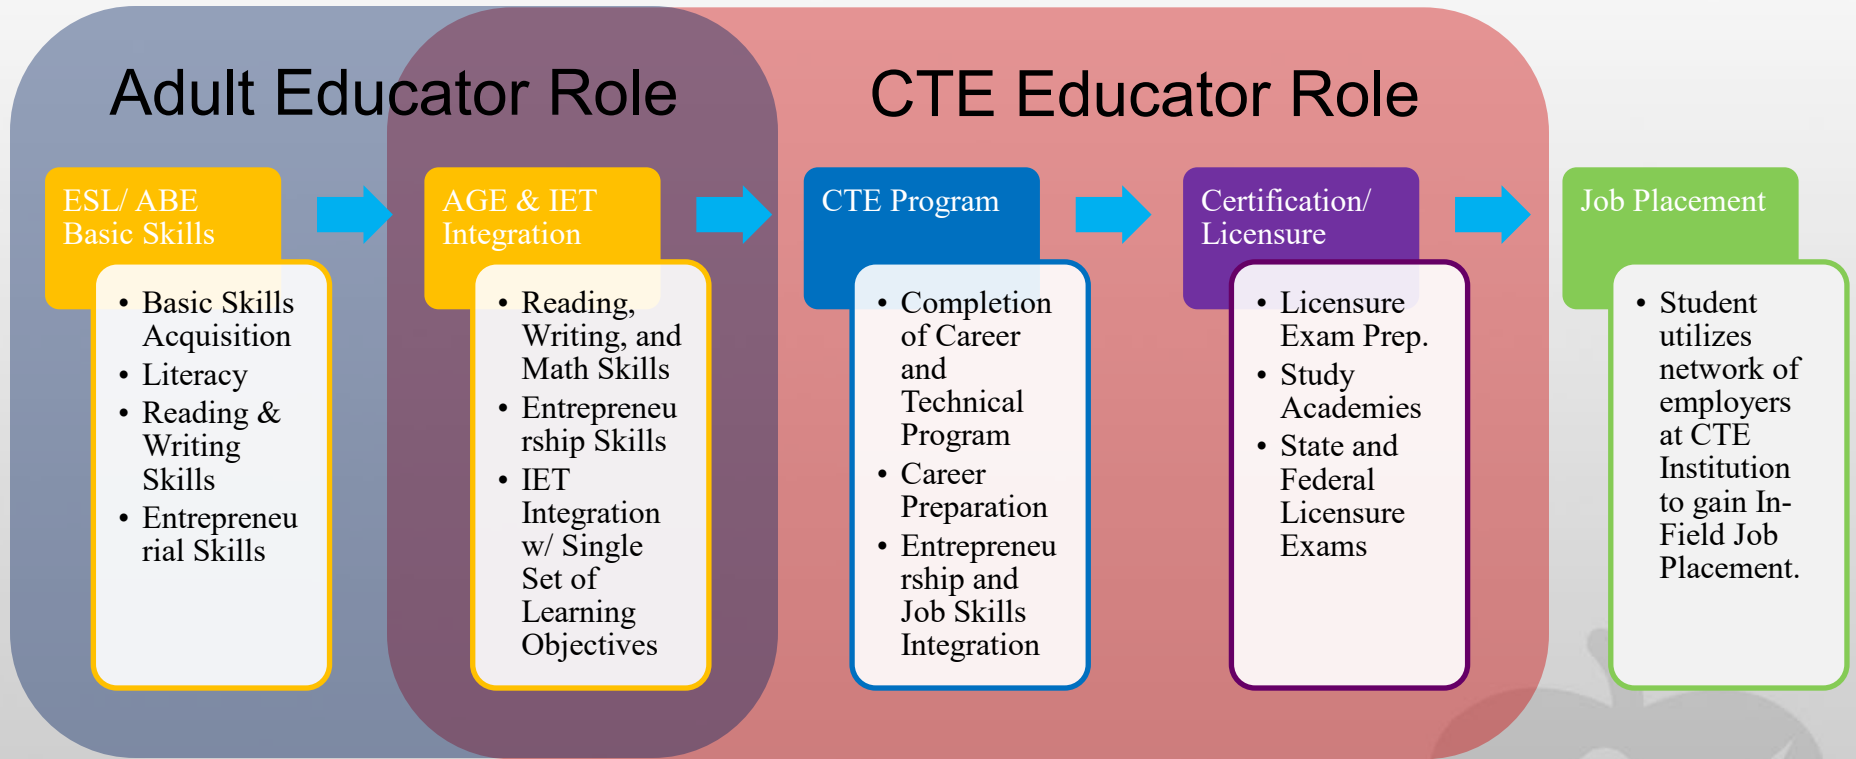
Adult Educator Role

CTE Educator Role

ESL/ ABE Basic Skills

- Basic Skills Acquisition
- Literacy
- Reading & Writing Skills
- Entrepreneurial Skills

AGE & IET Integration

- Reading, Writing, and Math Skills
- Entrepreneurship Skills
- IET Integration w/ Single Set of Learning Objectives

CTE Program

- Completion of Career and Technical Program
- Career Preparation
- Entrepreneurship and Job Skills Integration

Certification/ Licensure

- Licensure Exam Prep.
- Study Academies
- State and Federal Licensure Exams

Job Placement

- Student utilizes network of employers at CTE Institution to gain In-Field Job Placement.